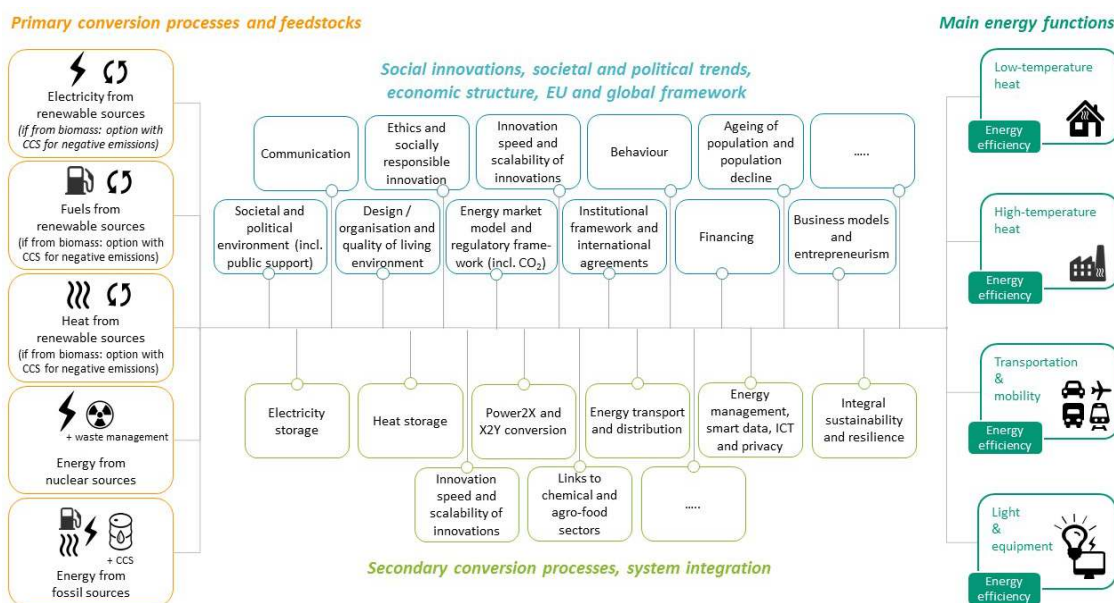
Primary conversion processes and feedstocks

Electricity from renewable sources
(if from biomass: option with CCS for negative emissions)

Fuels from renewable sources
(if from biomass: option with CCS for negative emissions)

Heat from renewable sources
(if from biomass: option with CCS for negative emissions)

+ waste management

Energy from nuclear sources

+ CCS

Energy from fossil sources

Social innovations, societal and political trends, economic structure, EU and global framework

Communication

Ethics and socially responsible innovation

Innovation speed and scalability of innovations

Behaviour

Ageing of population and population decline

.....

Societal and political environment (incl. public support)

Design / organisation and quality of living environment

Energy market model and regulatory framework (incl. $CO_2$)

Institutional framework and international agreements

Financing

Business models and entrepreneurism

Electricity storage

Heat storage

Power2X and X2Y conversion

Energy transport and distribution

Energy management, smart data, ICT and privacy

Integral sustainability and resilience

Innovation speed and scalability of innovations

Links to chemical and agro-food sectors

.....

Secondary conversion processes, system integration

Main energy functions

Low-temperature heat

Energy efficiency

High-temperature heat

Energy efficiency

Transportation & mobility

Energy efficiency

Light & equipment

Energy efficiency